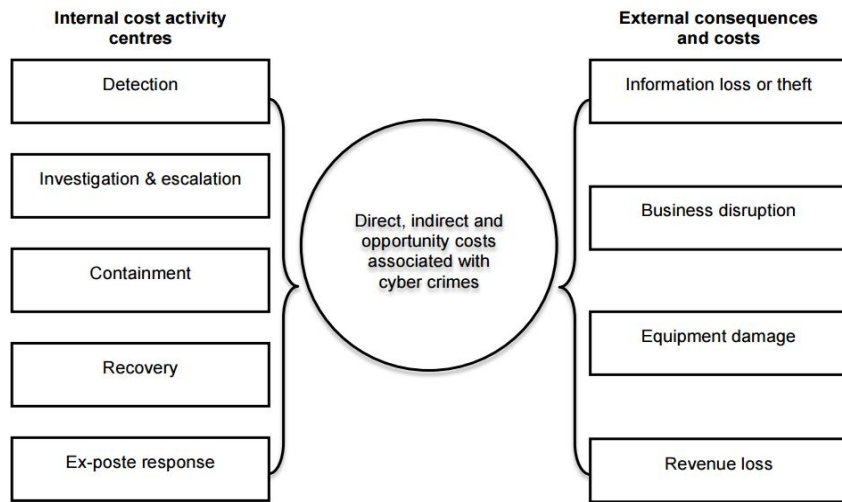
Internal cost activity centres

Detection

Investigation & escalation

Containment

Recovery

Ex-poste response

Direct, indirect and opportunity costs associated with cyber crimes

External consequences and costs

Information loss or theft

Business disruption

Equipment damage

Revenue loss